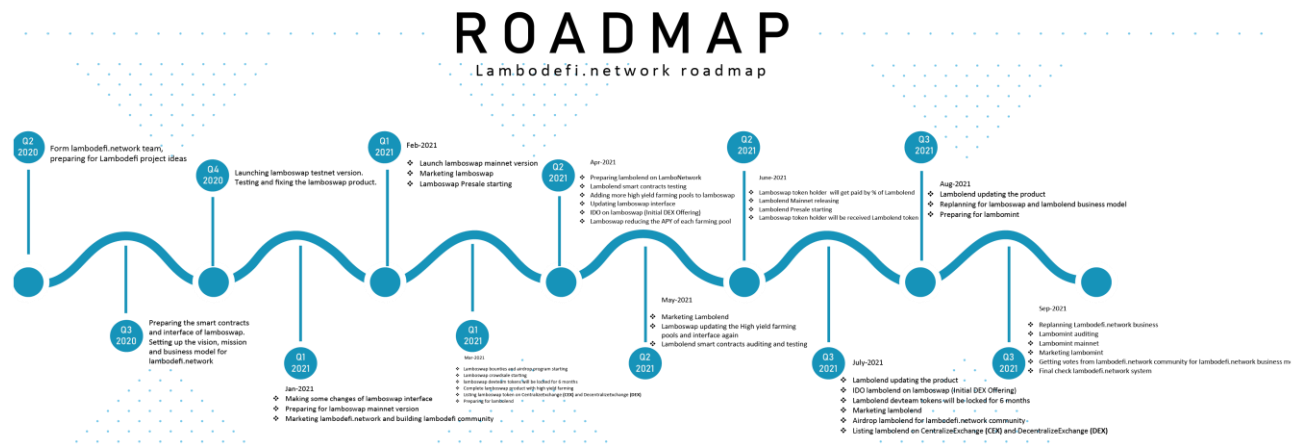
ROADMAP

Lambodefi.network roadmap

Q2 2020
Form lambodefi.network team, preparing for Lambodefi project ideas

Q3 2020
Preparing the smart contracts and interface of lamboswap. Setting up the vision, mission and business model for lambodefi.network

Q4 2020
Launching lamboswap testnet version. Testing and fixing the lamboswap product.

Q1 2021
Jan-2021
❖ Making some changes of lamboswap interface
❖ Preparing for lamboswap mainnet version
❖ Marketing lambodefi.network and building lambodefi community

Q1 2021
Feb-2021
❖ Launch lamboswap mainnet version
❖ Marketing lamboswap
❖ Lamboswap Presale starting

Q1 2021
Mar-2021
❖ Lamboswap bounties and airdrop program starting
❖ Lamboswap crowdsale starting
❖ lamboswap devteam tokens will be locked for 6 months
❖ Complete lamboswap product with high yield farming
❖ Listing lamboswap token on CentralizeExchange (CEX) and DecentralizeExchange (DEX)
❖ Preparing for lambolend

Q2 2021
Apr-2021
❖ Preparing lambolend on LamboNetwork
❖ Lambolend smart contracts testing
❖ Adding more high yield farming pools to lamboswap
❖ Updating lamboswap interface
❖ IDO on lamboswap (Initial DEX Offering)
❖ Lamboswap reducing the APY of each farming pool

Q2 2021
May-2021
❖ Marketing Lambolend
❖ Lamboswap updating the High yield farming pools and interface again
❖ Lambolend smart contracts auditing and testing

Q2 2021
June-2021
❖ Lamboswap token holder will get paid by % of Lambolend
❖ Lambolend Mainnet releasing
❖ Lambolend Presale starting
❖ Lamboswap token holder will be received Lambolend token

Q3 2021
July-2021
❖ Lambolend updating the product
❖ IDO lambolend on lamboswap (Initial DEX Offering)
❖ Lambolend devteam tokens will be locked for 6 months
❖ Marketing lambolend
❖ Airdrop lambolend for lambodefi.network community
❖ Listing lambolend on CentralizeExchange (CEX) and DecentralizeExchange (DEX)

Q3 2021
Aug-2021
❖ Lambolend updating the product
❖ Replanning for lamboswap and lambolend business model
❖ Preparing for lambomint

Q3 2021
Sep-2021
❖ Replanning Lambodefi.network business
❖ Lambomint auditing
❖ Lambomint mainnet
❖ Marketing lambomint
❖ Getting votes from lambodefi.network community for lambodefi.network business m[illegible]
❖ Final check lambodefi.network system